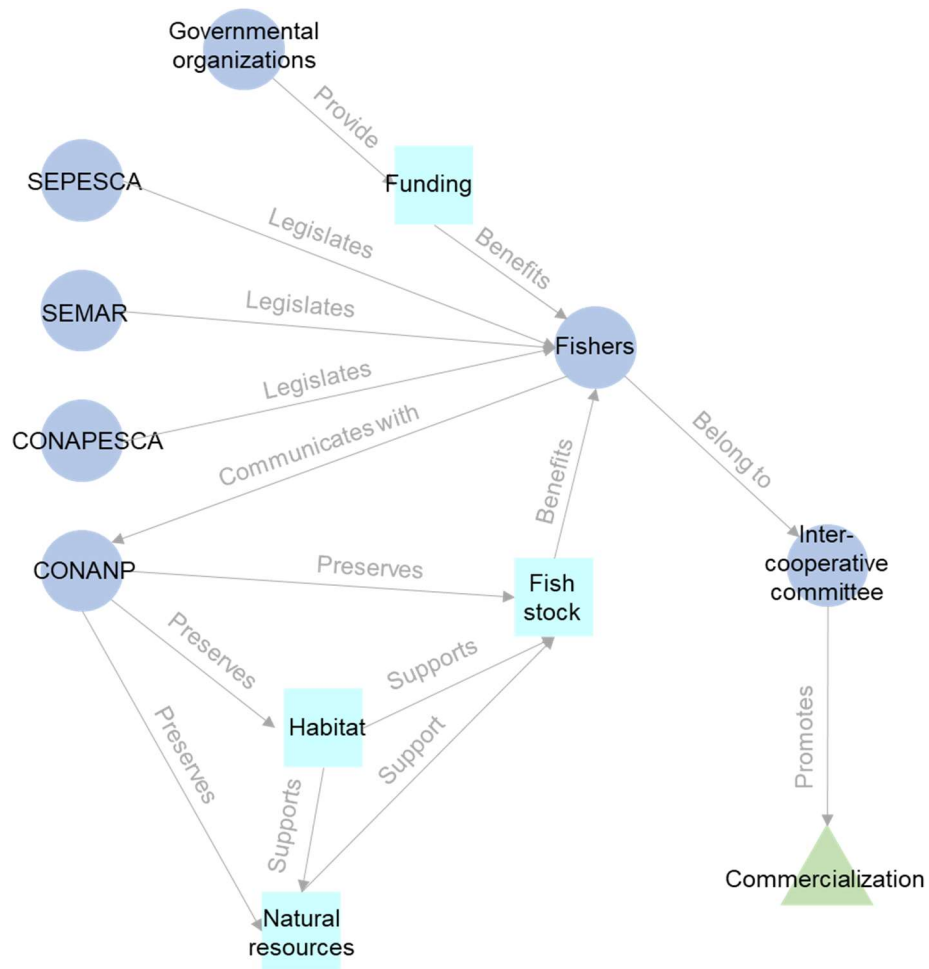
Governmental organizations

Provide

Funding

SEPESCA

Legislates

Benefits

SEMAR

Legislates

Fishers

Legislates

CONAPESCA

Communicates with

Belong to

Benefits

CONANP

Preserves

Fish stock

Inter-cooperative committee

Preserves

Supports

Preserves

Habitat

Support

Promotes

Supports

Commercialization

Natural resources